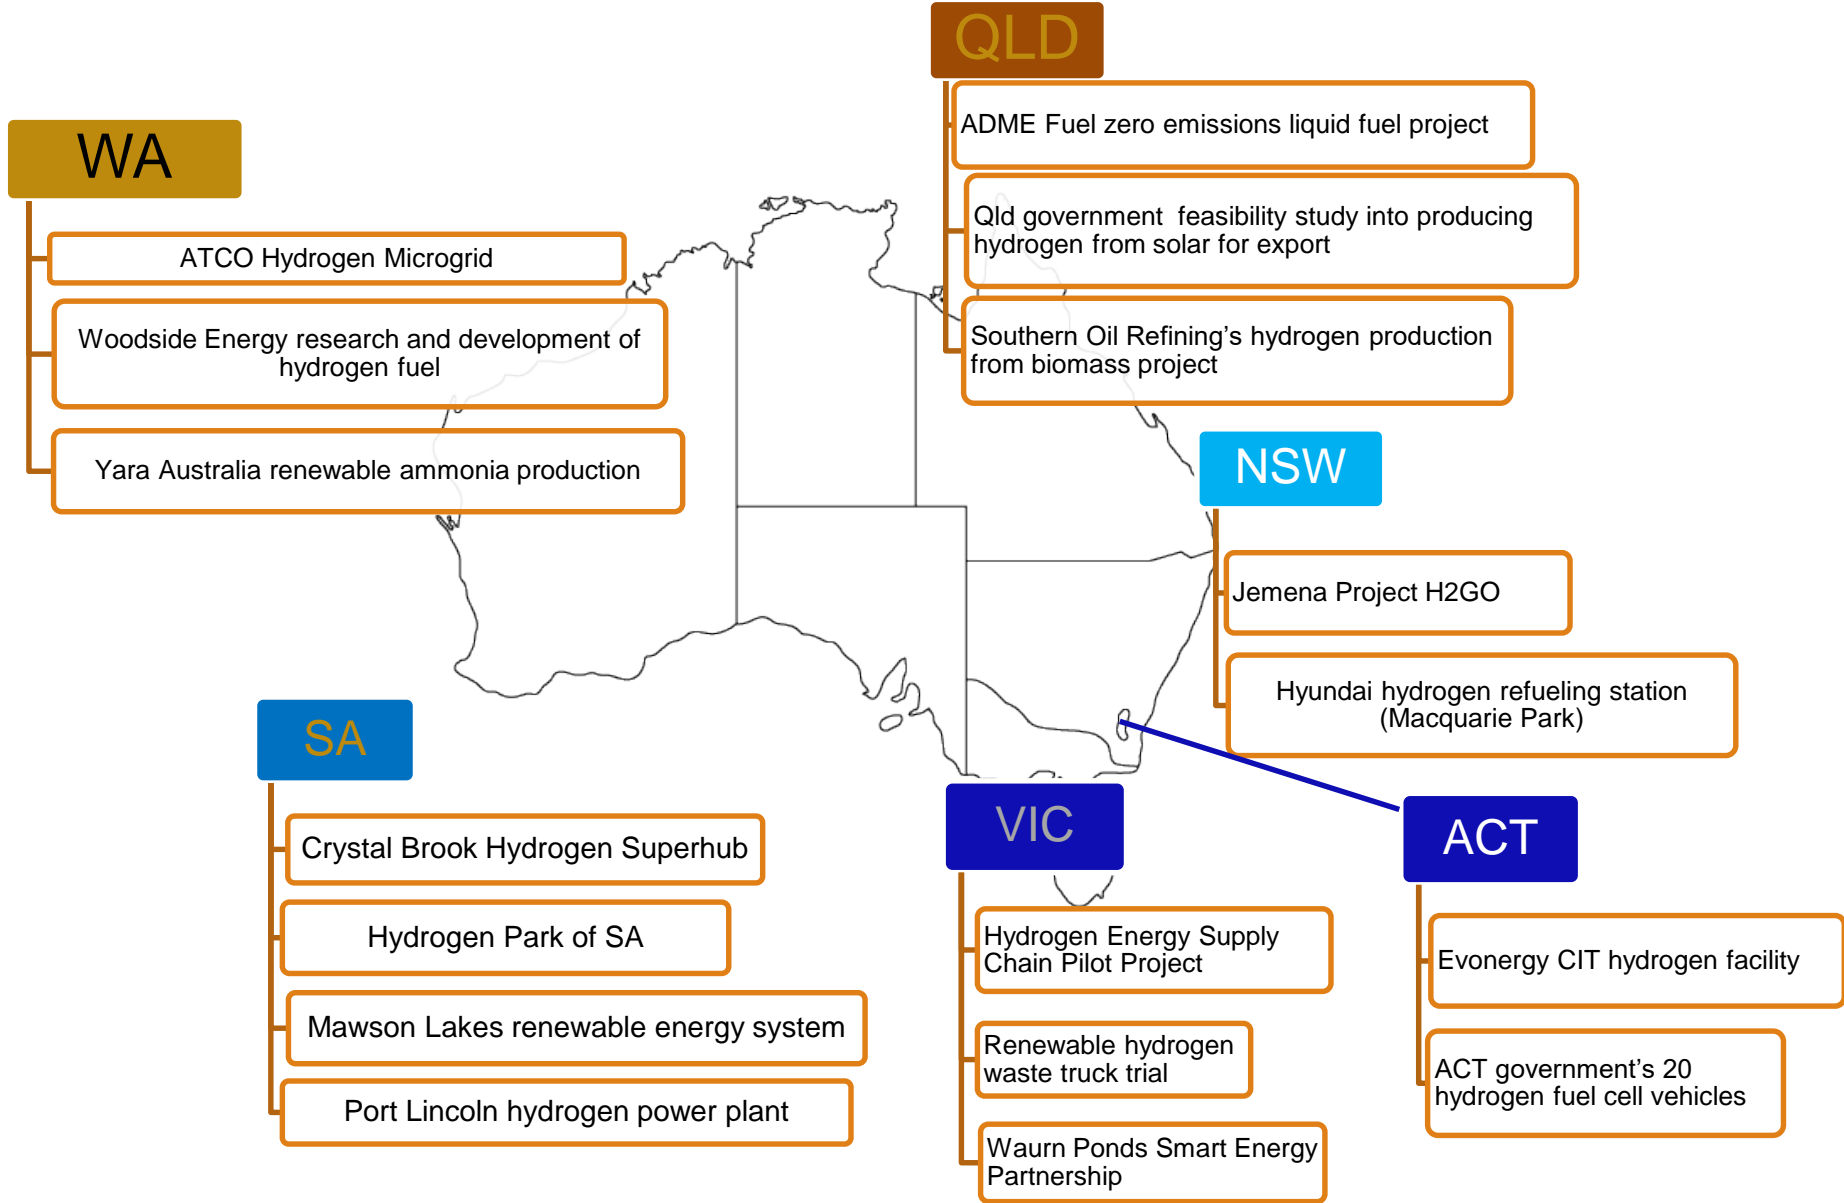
QLD

ADME Fuel zero emissions liquid fuel project

Qld government feasibility study into producing hydrogen from solar for export

Southern Oil Refining's hydrogen production from biomass project

WA

ATCO Hydrogen Microgrid

Woodside Energy research and development of hydrogen fuel

Yara Australia renewable ammonia production

NSW

Jemena Project H2GO

Hyundai hydrogen refueling station (Macquarie Park)

SA

Crystal Brook Hydrogen Superhub

Hydrogen Park of SA

Mawson Lakes renewable energy system

Port Lincoln hydrogen power plant

VIC

Hydrogen Energy Supply Chain Pilot Project

Renewable hydrogen waste truck trial

Waurn Ponds Smart Energy Partnership

ACT

Evonergy CIT hydrogen facility

ACT government's 20 hydrogen fuel cell vehicles